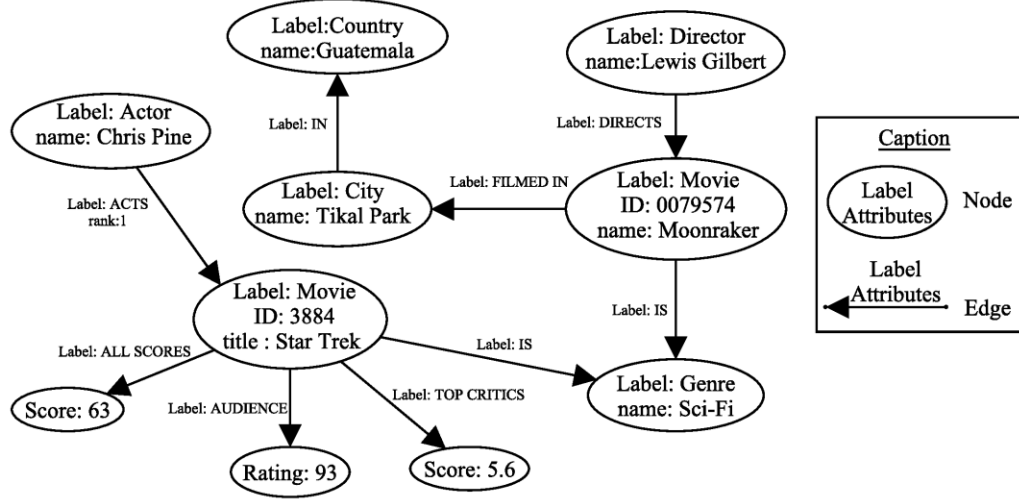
Label:Country
name:Guatemala

Label: Director
name:Lewis Gilbert

Label: Actor
name: Chris Pine

Label: IN

Label: DIRECTS

Caption

Label: City
name: Tikal Park

Label: FILMED IN

Label: Movie
ID: 0079574
name: Moonraker

Label
Attributes

Node

Label: ACTS
rank:1

Label
Attributes

Edge

Label: Movie
ID: 3884
title : Star Trek

Label: IS

Label: IS

Label: ALL SCORES

Label: Genre
name: Sci-Fi

Score: 63

Label: AUDIENCE

Label: TOP CRITICS

Rating: 93

Score: 5.6